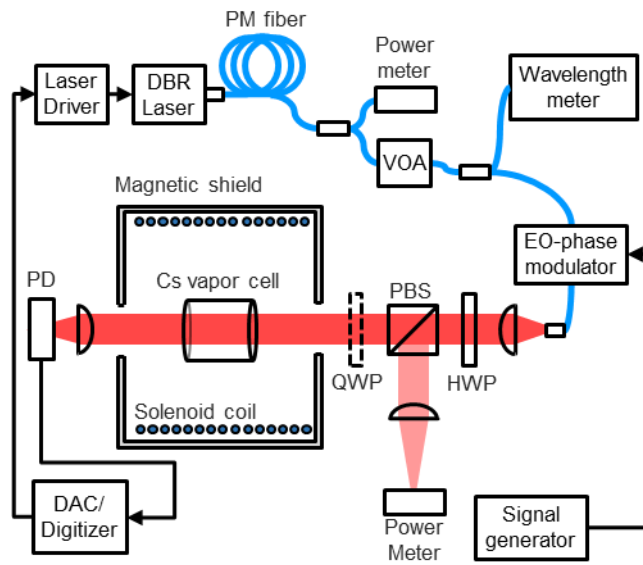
PM fiber

Laser Driver

DBR Laser

Power meter

Wavelength meter

VOA

Magnetic shield

EO-phase modulator

PD

Cs vapor cell

PBS

QWP

HWP

Solenoid coil

DAC/ Digitizer

Power Meter

Signal generator